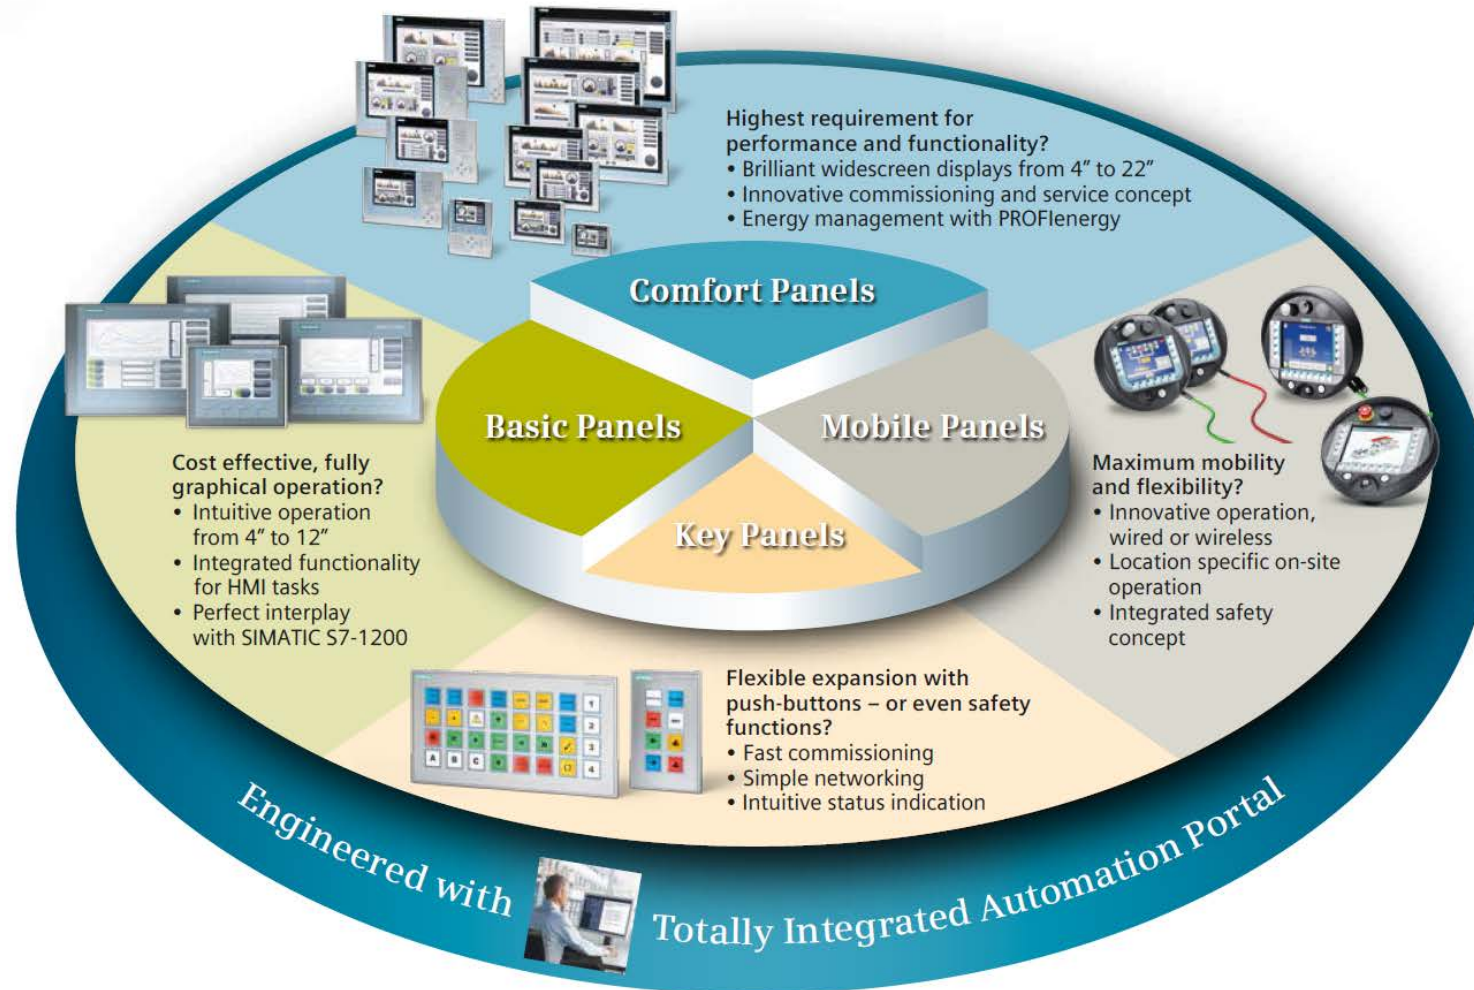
Highest requirement for performance and functionality?
• Brilliant widescreen displays from 4″ to 22″
• Innovative commissioning and service concept
• Energy management with PROFIenergy

Comfort Panels

Basic Panels

Mobile Panels

Key Panels

Cost effective, fully graphical operation?
• Intuitive operation from 4″ to 12″
• Integrated functionality for HMI tasks
• Perfect interplay with SIMATIC S7-1200

Maximum mobility and flexibility?
• Innovative operation, wired or wireless
• Location specific on-site operation
• Integrated safety concept

Flexible expansion with push-buttons – or even safety functions?
• Fast commissioning
• Simple networking
• Intuitive status indication

Engineered with Totally Integrated Automation Portal